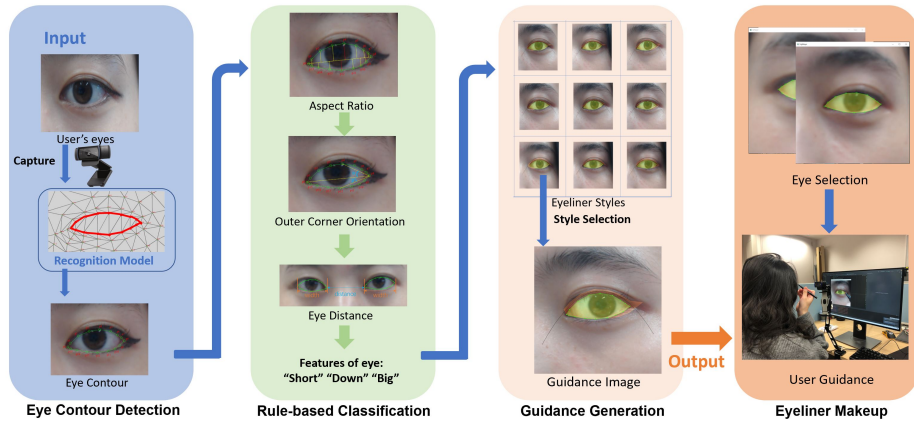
Input

User's eyes

Capture

Recognition Model

Eye Contour

Eye Contour Detection

Aspect Ratio

Outer Corner Orientation

Eye Distance

Features of eye:
"Short" "Down" "Big"

Rule-based Classification

Eyeliner Styles

Style Selection

Guidance Image

Guidance Generation

Output

Eye Selection

User Guidance

Eyeliner Makeup